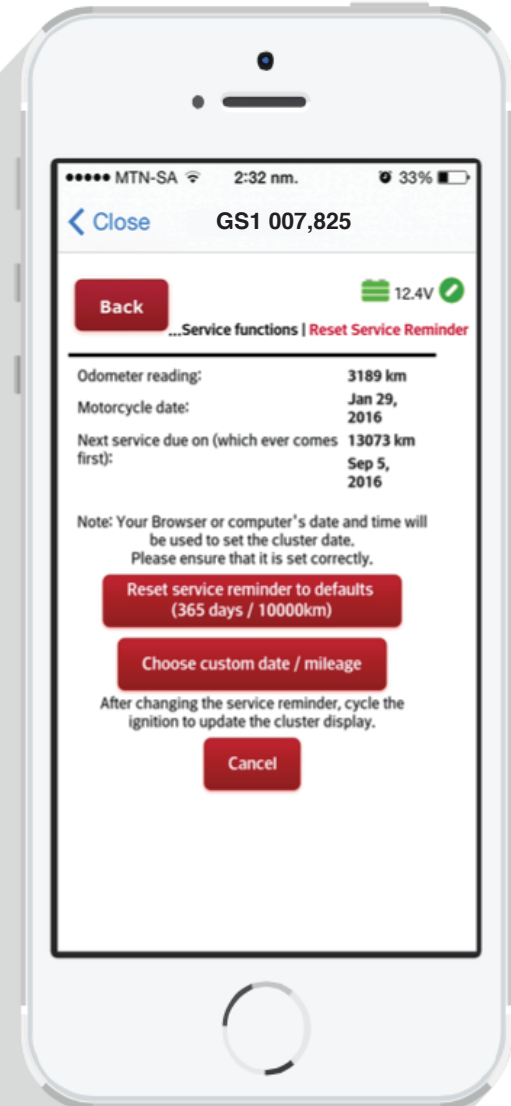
••••• MTN-SA 2:32 nm. 33%

Close GS1 007,825

Back

12.4V

...Service functions | Reset Service Reminder

| | |
|---|---|
| Odometer reading: | 3189 km |
| Motorcycle date: | Jan 29, 2016 |
| Next service due on (which ever comes first): | 13073 km<br>Sep 5, 2016 |

Note: Your Browser or computer's date and time will be used to set the cluster date. Please ensure that it is set correctly.

Reset service reminder to defaults (365 days / 10000km)

Choose custom date / mileage

After changing the service reminder, cycle the ignition to update the cluster display.

Cancel